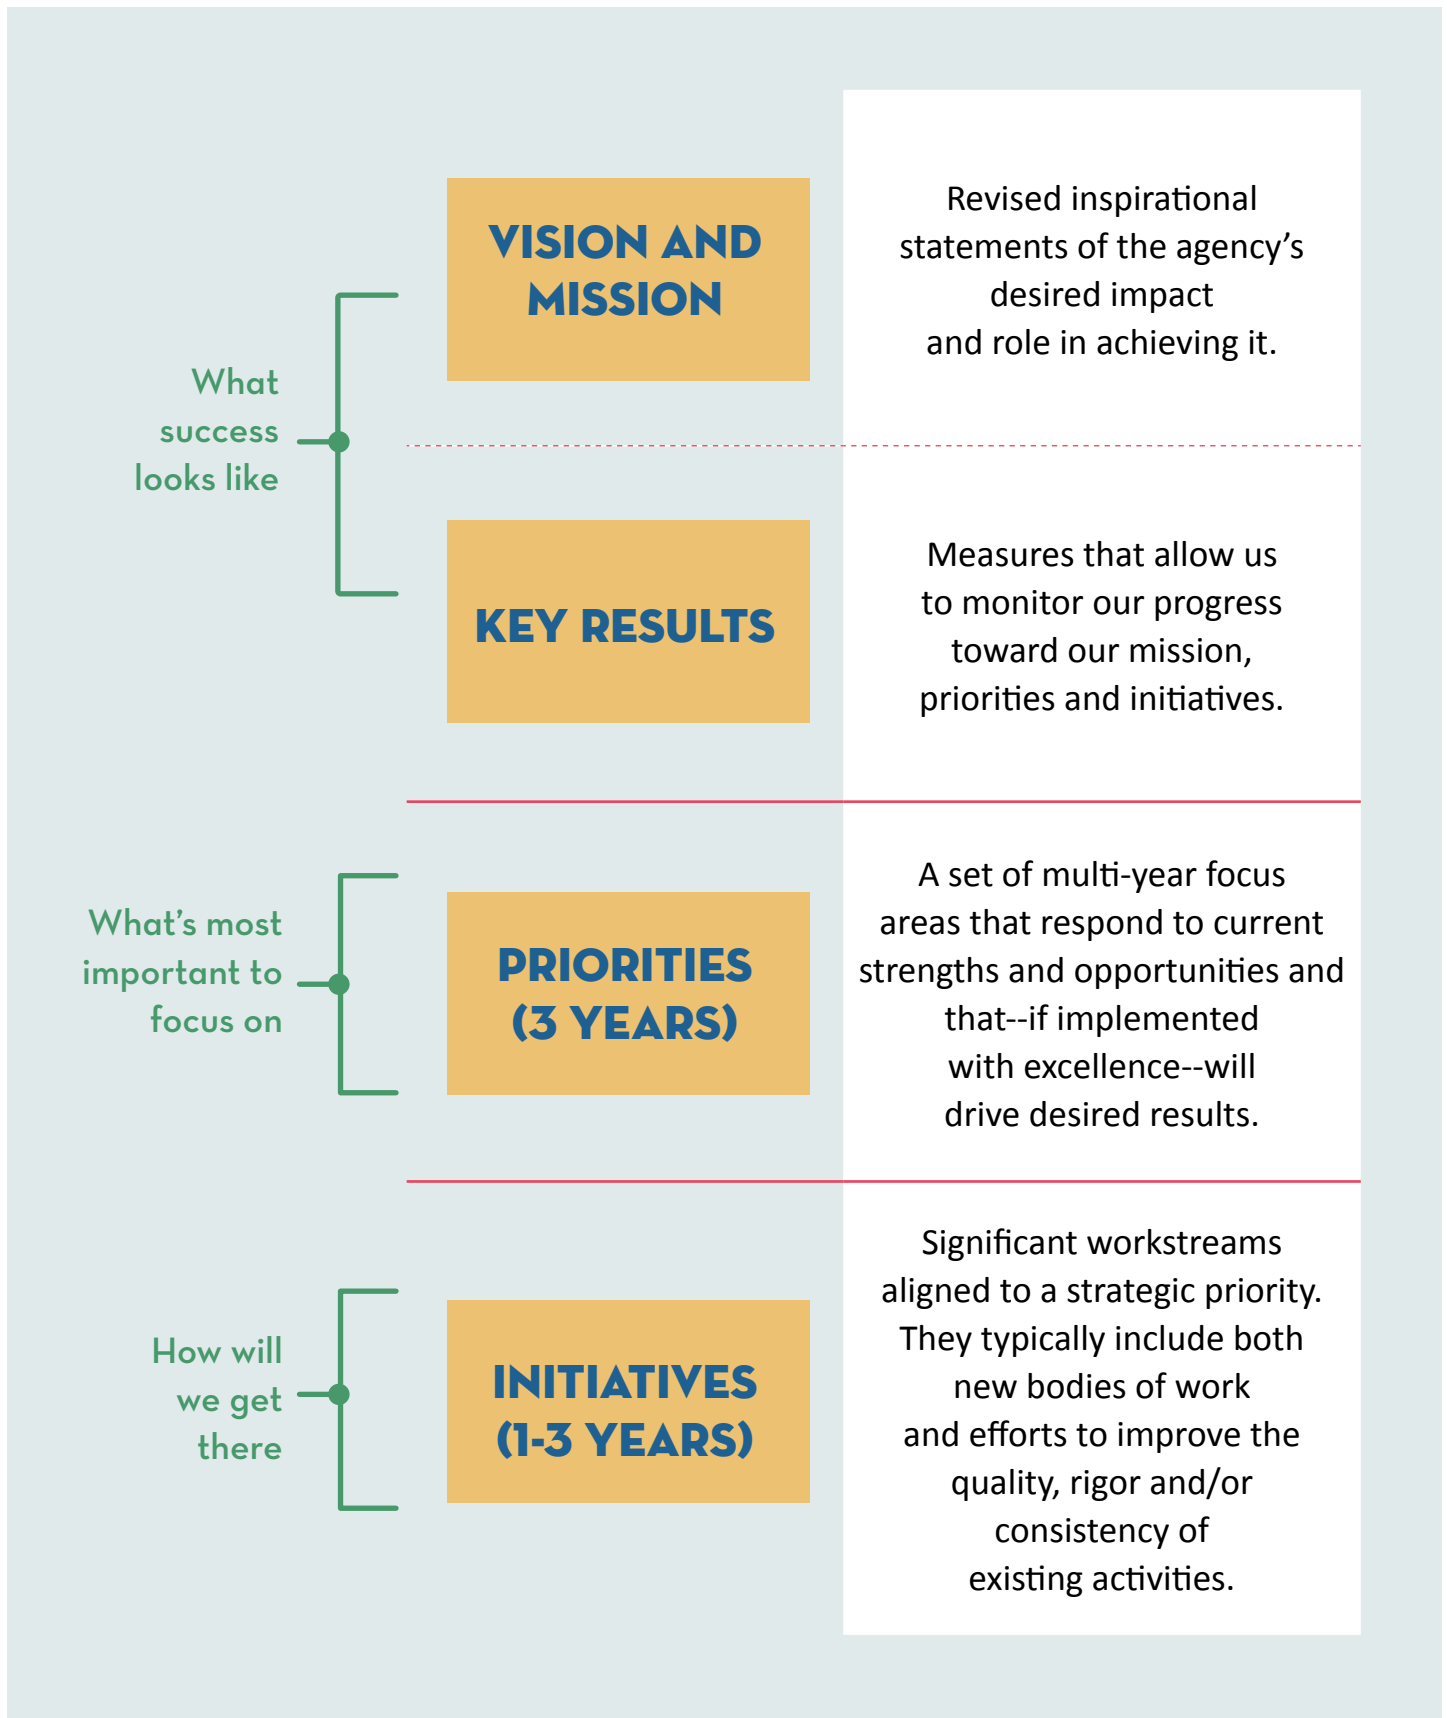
What success looks like

VISION AND MISSION

Revised inspirational statements of the agency’s desired impact and role in achieving it.

KEY RESULTS

Measures that allow us to monitor our progress toward our mission, priorities and initiatives.

What’s most important to focus on

PRIORITIES (3 YEARS)

A set of multi-year focus areas that respond to current strengths and opportunities and that--if implemented with excellence--will drive desired results.

How will we get there

INITIATIVES (1-3 YEARS)

Significant workstreams aligned to a strategic priority. They typically include both new bodies of work and efforts to improve the quality, rigor and/or consistency of existing activities.